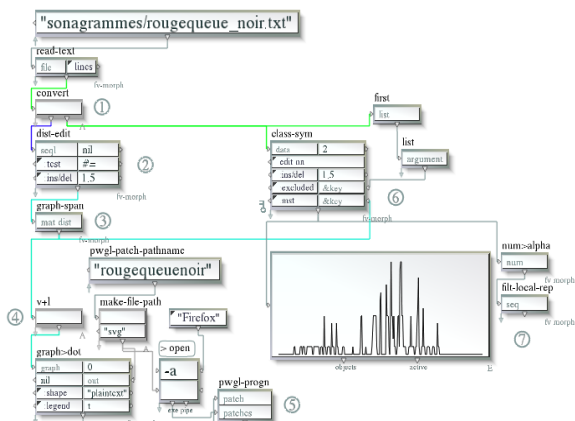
"sonagrammes/rougequeue_noir.txt"

read-text

file | lines

fv-morph

convert

①

first

list

dist-edit

seql | nil

test | #'=

ins/del | 1.5

②

fv-morph

list

argument

class-sym

data | 2

edit nn

ins/del | 1.5

excluded | &key

mat | &key

⑥

graph-span

mat dist

③

fv-morph

fv-morph

pwgl-patch-pathname

"rougequeuenoir"

num>alpha

num

fv-morph

filt-local-rep

seq

fv-morph

⑦

④

v+l

make-file-path

"svg"

"Firefox"

> open

-a

graph>dot

graph | 0

nil | out

shape | "plaintext"

legend | t

exe pipe

pwgl-progn

patch

patches

⑤

objects

active

E